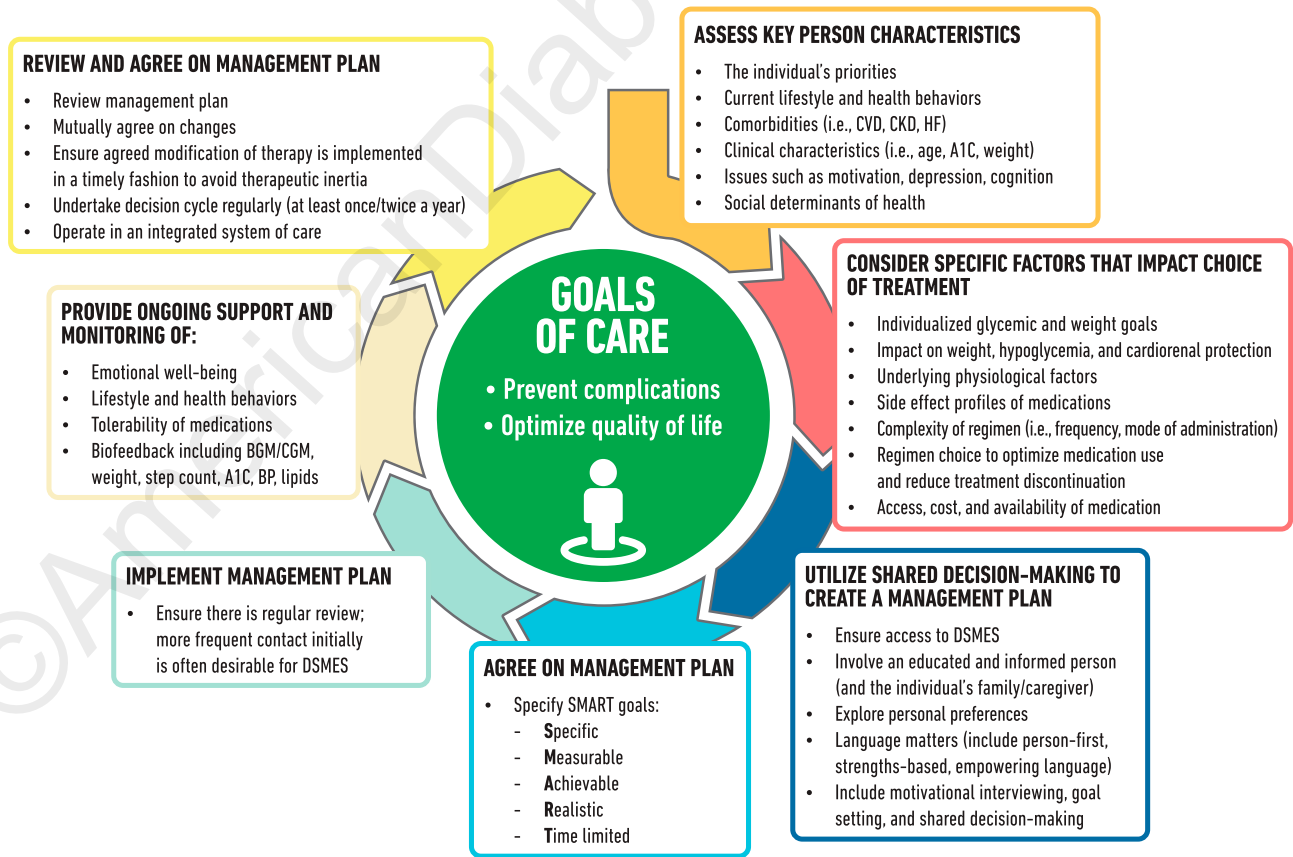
GOALS OF CARE

• Prevent complications
• Optimize quality of life

ASSESS KEY PERSON CHARACTERISTICS

- The individual's priorities
- Current lifestyle and health behaviors
- Comorbidities (i.e., CVD, CKD, HF)
- Clinical characteristics (i.e., age, A1C, weight)
- Issues such as motivation, depression, cognition
- Social determinants of health

CONSIDER SPECIFIC FACTORS THAT IMPACT CHOICE OF TREATMENT

- Individualized glycemic and weight goals
- Impact on weight, hypoglycemia, and cardiorenal protection
- Underlying physiological factors
- Side effect profiles of medications
- Complexity of regimen (i.e., frequency, mode of administration)
- Regimen choice to optimize medication use and reduce treatment discontinuation
- Access, cost, and availability of medication

UTILIZE SHARED DECISION-MAKING TO CREATE A MANAGEMENT PLAN

- Ensure access to DSMES
- Involve an educated and informed person (and the individual's family/caregiver)
- Explore personal preferences
- Language matters (include person-first, strengths-based, empowering language)
- Include motivational interviewing, goal setting, and shared decision-making

AGREE ON MANAGEMENT PLAN

- Specify SMART goals:
  - Specific
  - Measurable
  - Achievable
  - Realistic
  - Time limited

IMPLEMENT MANAGEMENT PLAN

- Ensure there is regular review; more frequent contact initially is often desirable for DSMES

PROVIDE ONGOING SUPPORT AND MONITORING OF:

- Emotional well-being
- Lifestyle and health behaviors
- Tolerability of medications
- Biofeedback including BGM/CGM, weight, step count, A1C, BP, lipids

REVIEW AND AGREE ON MANAGEMENT PLAN

- Review management plan
- Mutually agree on changes
- Ensure agreed modification of therapy is implemented in a timely fashion to avoid therapeutic inertia
- Undertake decision cycle regularly (at least once/twice a year)
- Operate in an integrated system of care

©American Diab